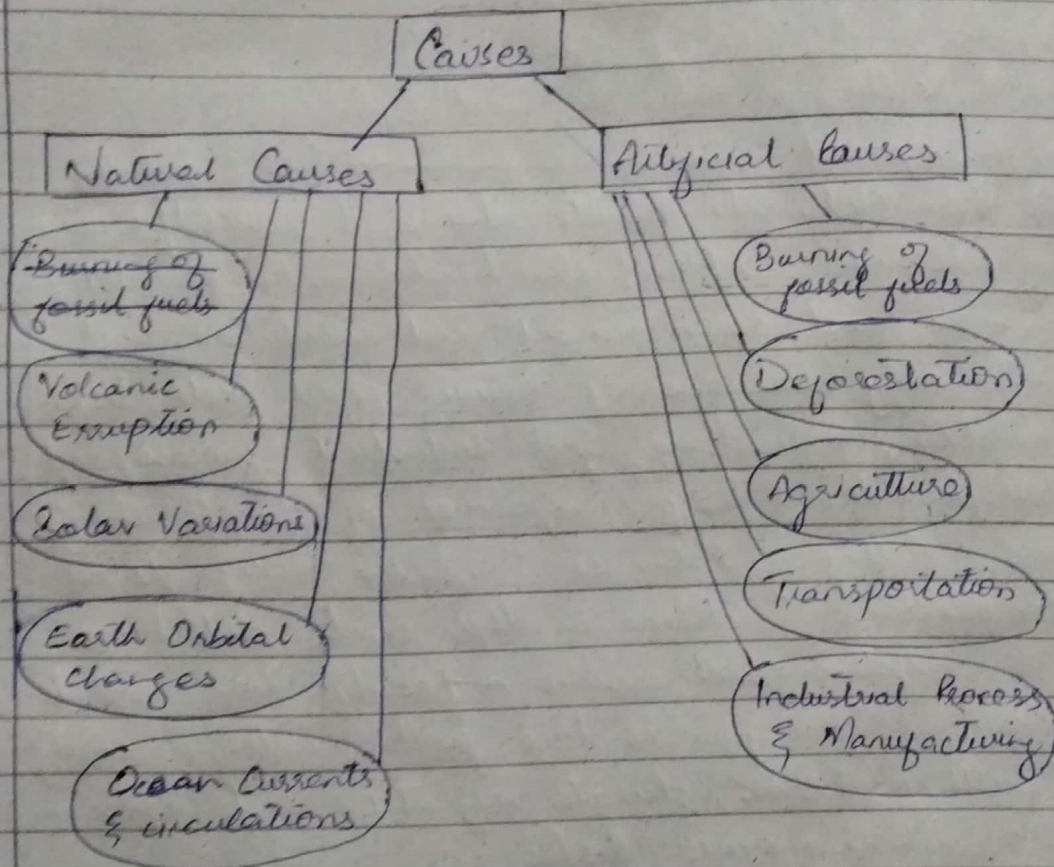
Causes

Natural Causes

~~Burning of fossil fuels~~

Volcanic Eruption

Solar Variations

Earth Orbital changes

Ocean Currents & circulations

Artificial Causes

Burning of fossil fuels

Deforestation

Agriculture

Transportation

Industrial Process & Manufacturing